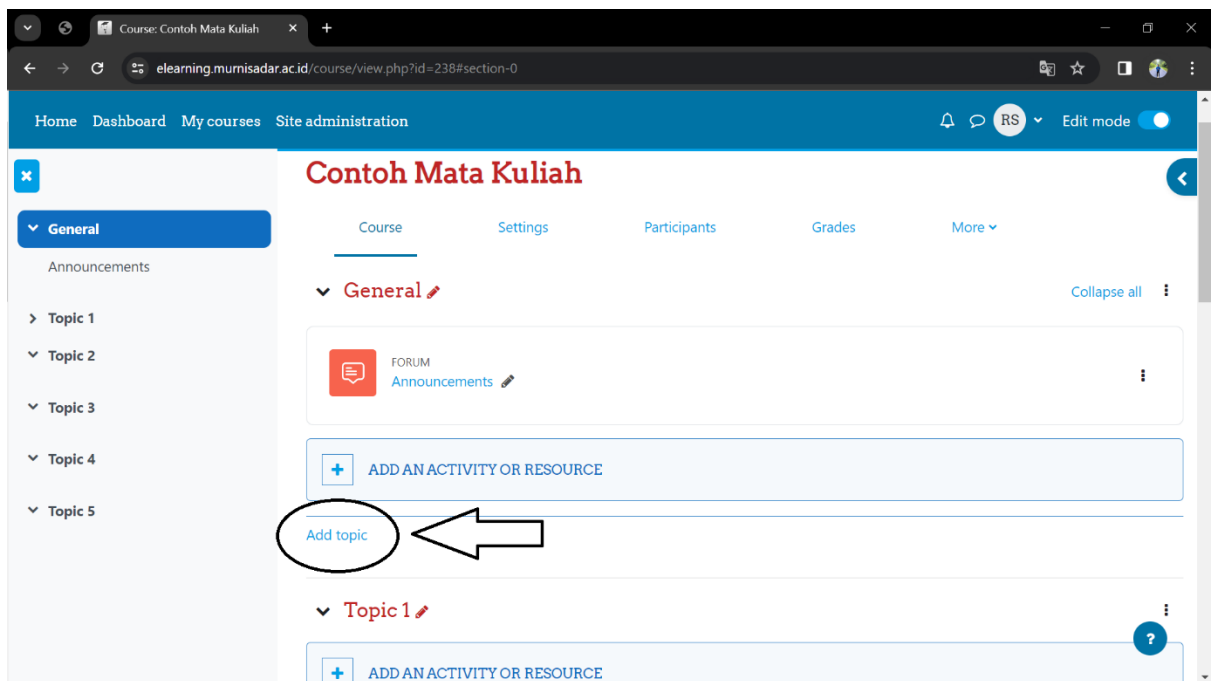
Course: Contoh Mata Kuliah

elearning.murnisadar.ac.id/course/view.php?id=238#section-0

Home Dashboard My courses Site administration

RS

Edit mode

General

Announcements

Topic 1

Topic 2

Topic 3

Topic 4

Topic 5

Contoh Mata Kuliah

Course Settings Participants Grades More

General

Collapse all

FORUM

Announcements

ADD AN ACTIVITY OR RESOURCE

Add topic

Topic 1

ADD AN ACTIVITY OR RESOURCE

?